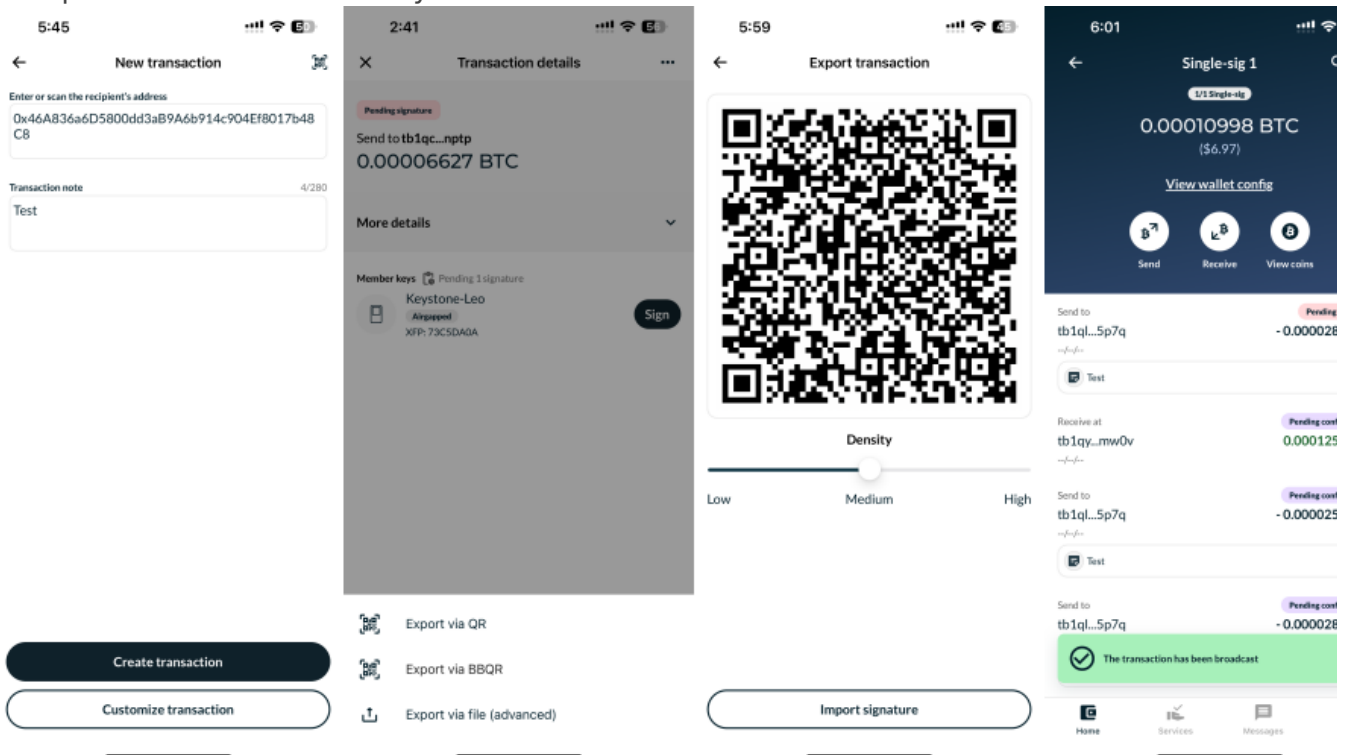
5:45

New transaction

Enter or scan the recipient's address

0x46A836a6D5800dd3aB9A6b914c904Ef8017b48C8

Transaction note

4/280

Test

Create transaction

Customize transaction

2:41

Transaction details

Pending signature

Send to tb1qc...nptp

0.00006627 BTC

More details

Member keys Pending 1 signature

Keystone-Leo

Airgapped

XFP: 73C5DA0A

Sign

Export via QR

Export via BBQR

Export via file (advanced)

5:59

Export transaction

Density

Low

Medium

High

Import signature

6:01

Single-sig 1

1/1 Single-sig

0.00010998 BTC

($6.97)

View wallet config

Send

Receive

View coins

Send to

Pending

tb1ql...5p7q

- 0.000028

--/--/--

Test

Receive at

Pending conf

tb1qy...mw0v

0.000125

--/--/--

Send to

Pending conf

tb1ql...5p7q

- 0.000025

--/--/--

Test

Send to

Pending conf

tb1ql...5p7q

- 0.000028

The transaction has been broadcast

Home

Services

Messages